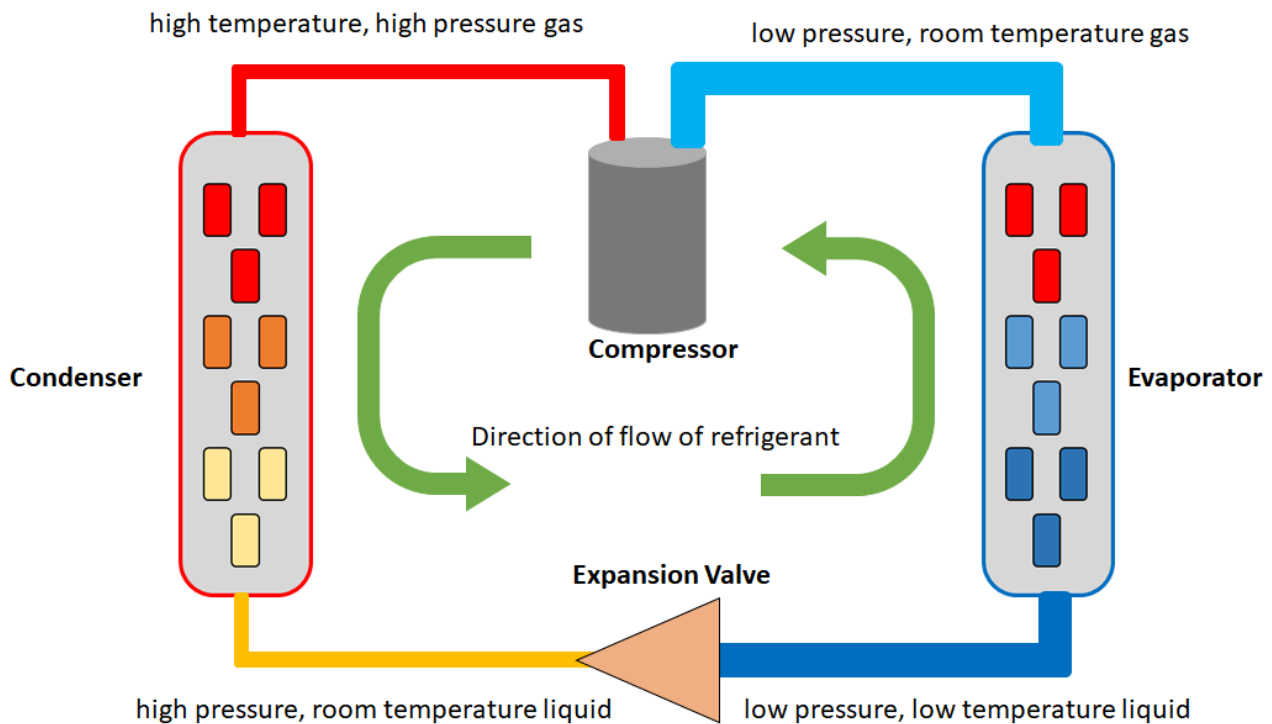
high temperature, high pressure gas

low pressure, room temperature gas

Compressor

Condenser

Evaporator

Direction of flow of refrigerant

Expansion Valve

high pressure, room temperature liquid

low pressure, low temperature liquid